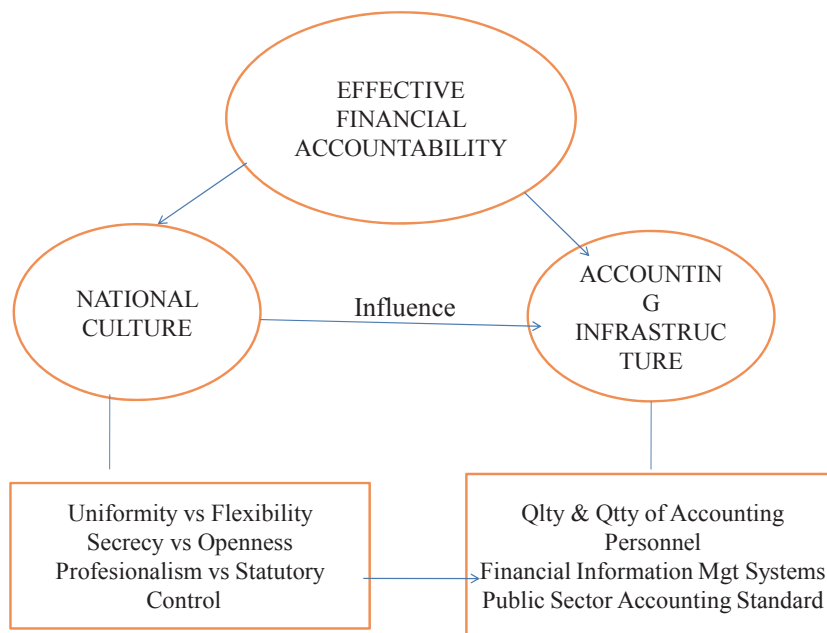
EFFECTIVE FINANCIAL ACCOUNTABILITY

NATIONAL CULTURE

Influence

ACCOUNTIN G INFRASTRUC TURE

Uniformity vs Flexibility
Secrecy vs Openness
Profesionalism vs Statutory Control

Qlty & Qtty of Accounting Personnel
Financial Information Mgt Systems
Public Sector Accounting Standard